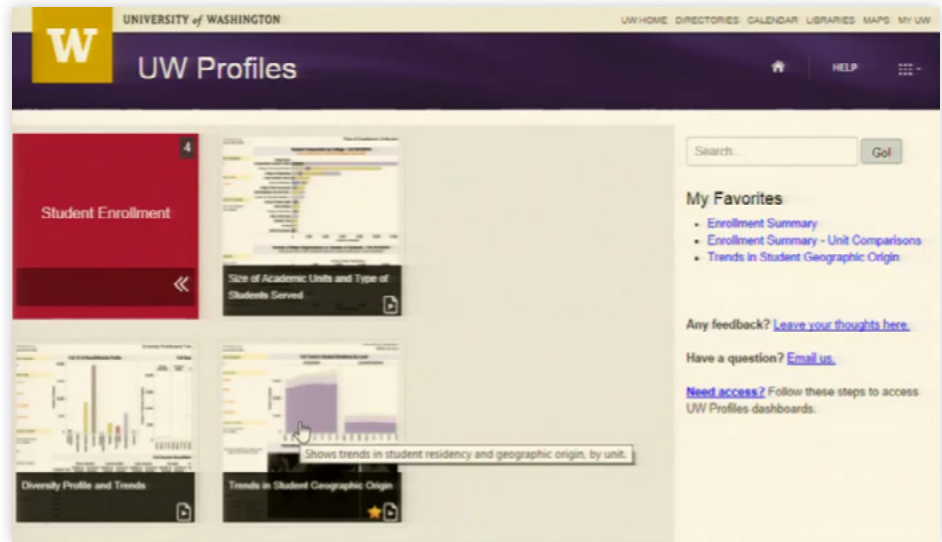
W

UNIVERSITY of WASHINGTON

UW HOME DIRECTORIES CALENDAR LIBRARIES MAPS MY UW

UW Profiles

HELP

4

Student Enrollment

«

Size of Academic Units and Type of Students Served

Diversity Profile and Trends

Shows trends in student residency and geographic origin, by unit.

Trends in Student Geographic Origin

Search...

Go!

My Favorites

- Enrollment Summary
- Enrollment Summary - Unit Comparisons
- Trends in Student Geographic Origin

Any feedback? Leave your thoughts here.

Have a question? Email us.

Need access? Follow these steps to access UW Profiles dashboards.